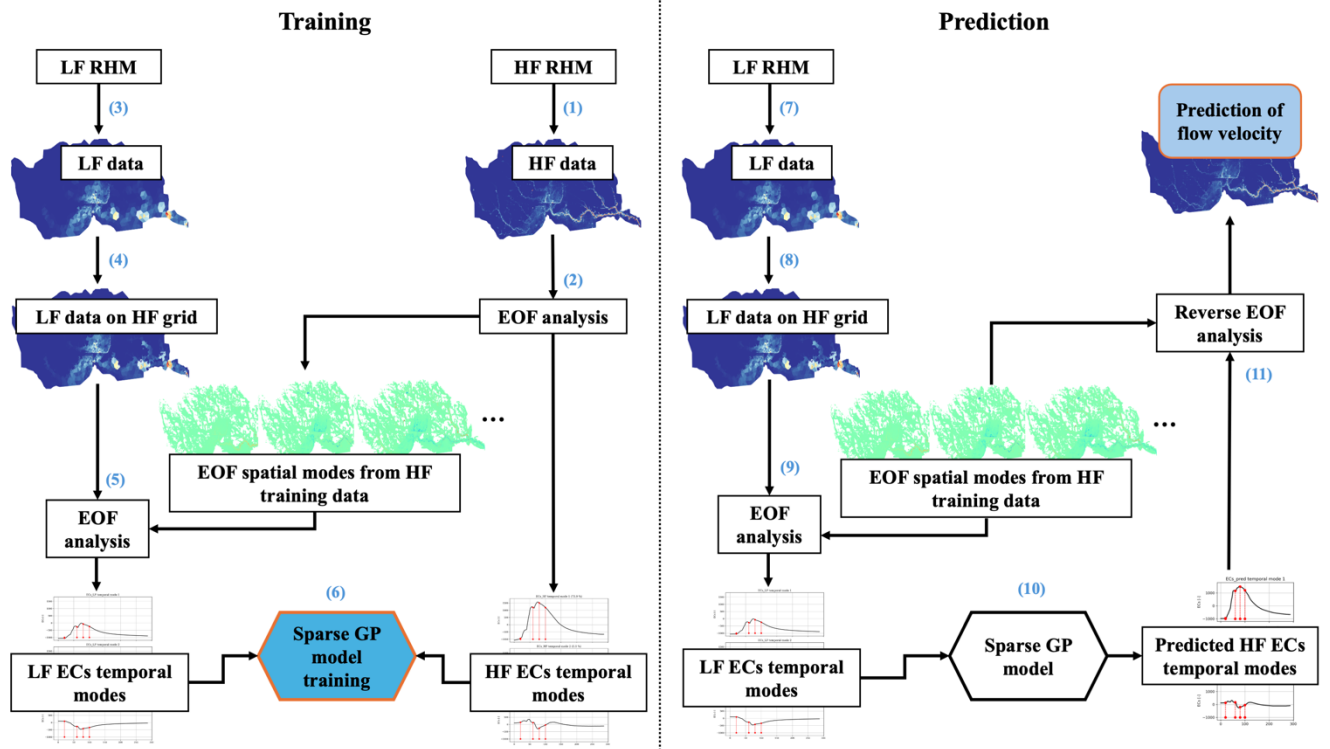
Training

LF RHM

(3)

LF data

(4)

LF data on HF grid

(5)

EOF analysis

LF ECs temporal modes

HF RHM

(1)

HF data

(2)

EOF analysis

...

EOF spatial modes from HF training data

(6)

Sparse GP model training

HF ECs temporal modes

Prediction

LF RHM

(7)

LF data

(8)

LF data on HF grid

(9)

EOF analysis

LF ECs temporal modes

Prediction of flow velocity

Reverse EOF analysis

(11)

...

EOF spatial modes from HF training data

(10)

Sparse GP model

Predicted HF ECs temporal modes

ECs_pred temporal mode 1